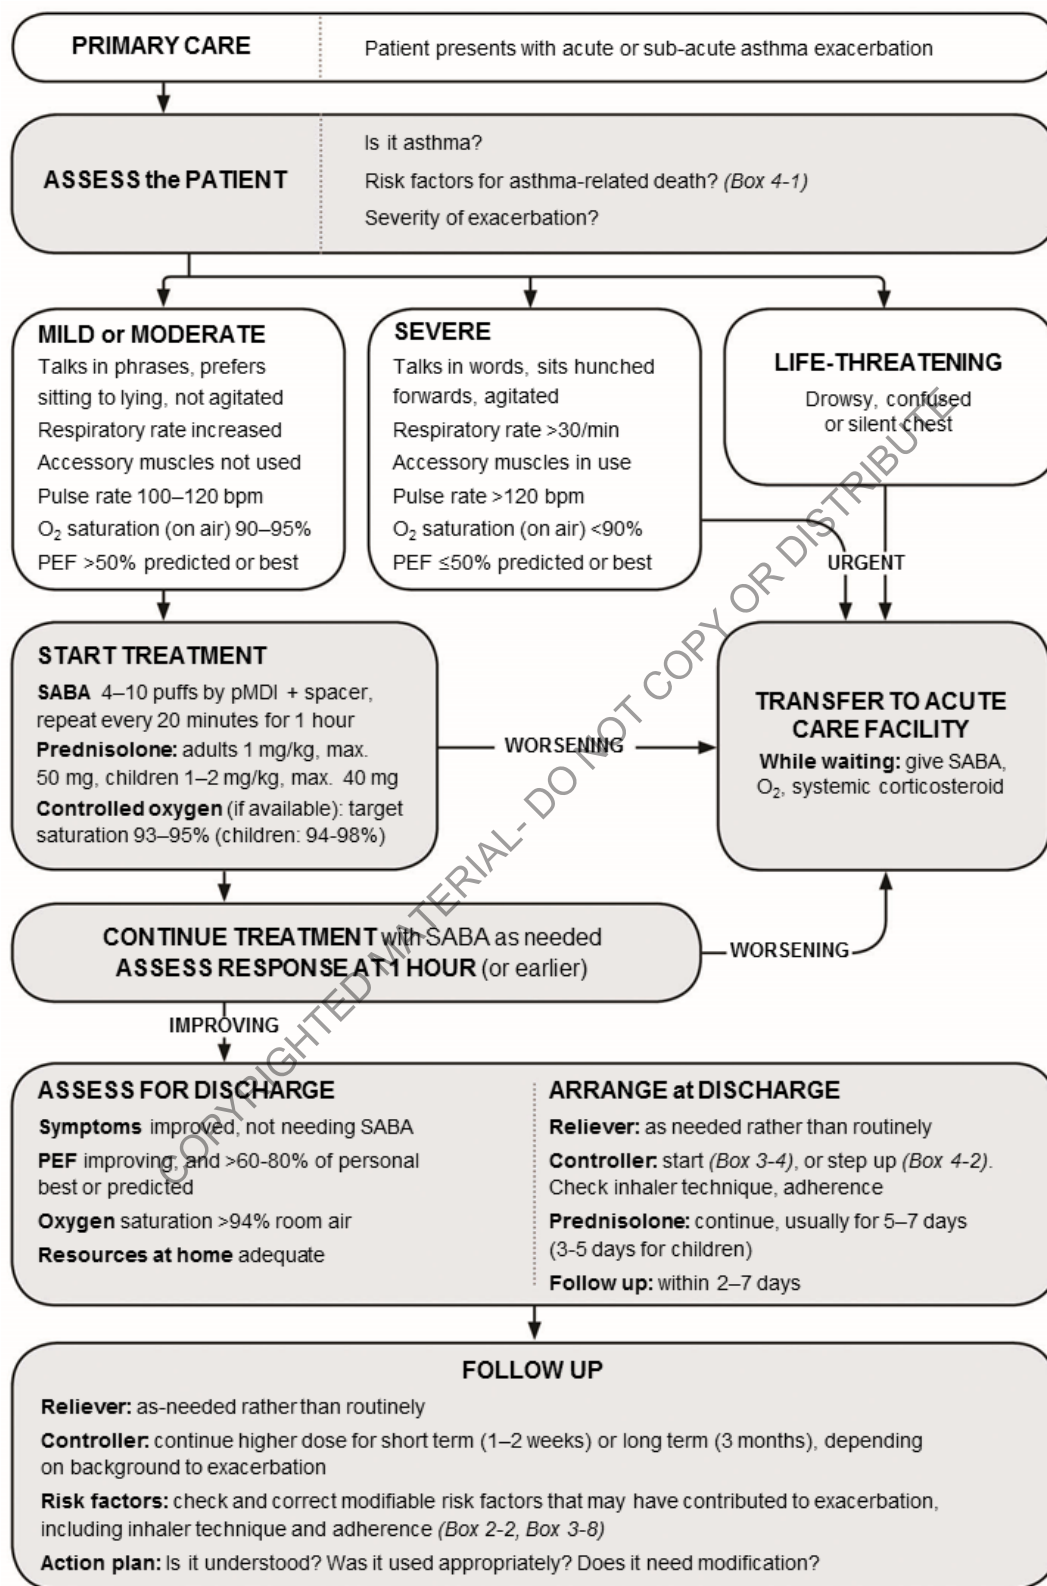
PRIMARY CARE

Patient presents with acute or sub-acute asthma exacerbation

ASSESS the PATIENT

Is it asthma?

Risk factors for asthma-related death? *(Box 4-1)*

Severity of exacerbation?

MILD or MODERATE

Talks in phrases, prefers sitting to lying, not agitated

Respiratory rate increased

Accessory muscles not used

Pulse rate 100–120 bpm

$O_2$ saturation (on air) 90–95%

PEF >50% predicted or best

SEVERE

Talks in words, sits hunched forwards, agitated

Respiratory rate >30/min

Accessory muscles in use

Pulse rate >120 bpm

$O_2$ saturation (on air) <90%

PEF ≤50% predicted or best

LIFE-THREATENING

Drowsy, confused or silent chest

URGENT

START TREATMENT

SABA 4–10 puffs by pMDI + spacer, repeat every 20 minutes for 1 hour

Prednisolone: adults 1 mg/kg, max. 50 mg, children 1–2 mg/kg, max. 40 mg

Controlled oxygen (if available): target saturation 93–95% (children: 94-98%)

WORSENING

TRANSFER TO ACUTE CARE FACILITY

While waiting: give SABA, $O_2$, systemic corticosteroid

CONTINUE TREATMENT with SABA as needed
ASSESS RESPONSE AT 1 HOUR (or earlier)

WORSENING

IMPROVING

ASSESS FOR DISCHARGE

Symptoms improved, not needing SABA

PEF improving, and >60-80% of personal best or predicted

Oxygen saturation >94% room air

Resources at home adequate

ARRANGE at DISCHARGE

Reliever: as needed rather than routinely

Controller: start *(Box 3-4)*, or step up *(Box 4-2)*. Check inhaler technique, adherence

Prednisolone: continue, usually for 5–7 days (3-5 days for children)

Follow up: within 2–7 days

FOLLOW UP

Reliever: as-needed rather than routinely

Controller: continue higher dose for short term (1–2 weeks) or long term (3 months), depending on background to exacerbation

Risk factors: check and correct modifiable risk factors that may have contributed to exacerbation, including inhaler technique and adherence *(Box 2-2, Box 3-8)*

Action plan: Is it understood? Was it used appropriately? Does it need modification?

COPYRIGHTED MATERIAL- DO NOT COPY OR DISTRIBUTE